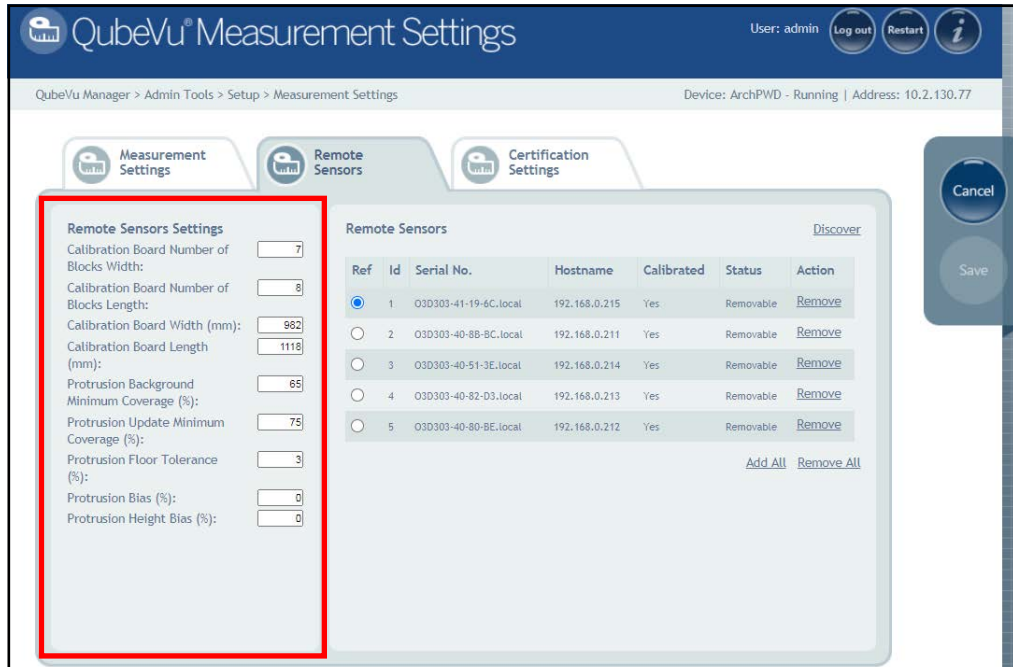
QubeVu® Measurement Settings

User: admin Log out Restart i

QubeVu Manager > Admin Tools > Setup > Measurement Settings

Device: ArchPWD - Running | Address: 10.2.130.77

Measurement Settings

Remote Sensors

Certification Settings

Cancel

Save

Remote Sensors Settings

Calibration Board Number of Blocks Width: 7

Calibration Board Number of Blocks Length: 8

Calibration Board Width (mm): 982

Calibration Board Length (mm): 1118

Protrusion Background Minimum Coverage (%): 65

Protrusion Update Minimum Coverage (%): 75

Protrusion Floor Tolerance (%): 3

Protrusion Bias (%): 0

Protrusion Height Bias (%): 0

Remote Sensors

Discover

| Ref | Id | Serial No. | Hostname | Calibrated | Status | Action |
|---|---|---|---|---|---|---|
| ◉ | 1 | O3D303-41-19-6C.local | 192.168.0.215 | Yes | Removable | Remove |
| ○ | 2 | O3D303-40-8B-BC.local | 192.168.0.211 | Yes | Removable | Remove |
| ○ | 3 | O3D303-40-51-3E.local | 192.168.0.214 | Yes | Removable | Remove |
| ○ | 4 | O3D303-40-82-D3.local | 192.168.0.213 | Yes | Removable | Remove |
| ○ | 5 | O3D303-40-80-BE.local | 192.168.0.212 | Yes | Removable | Remove |

Add All Remove All